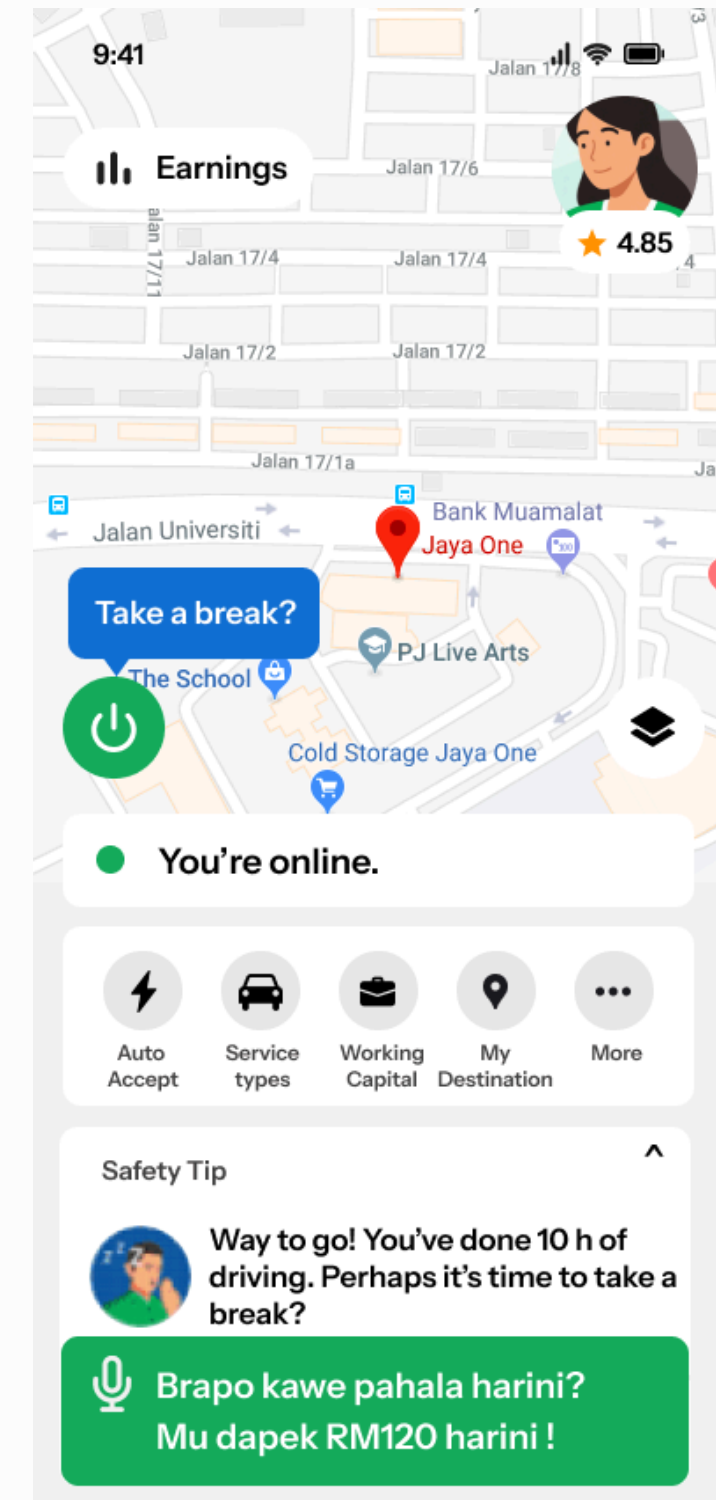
9:41

Jalan 17/8

Earnings

Jalan 17/6

4.85

Jalan 17/11

Jalan 17/4

Jalan 17/4

Jalan 17/2

Jalan 17/2

Jalan 17/1a

Jalan Universiti

Bank Muamalat

Jaya One

Take a break?

PJ Live Arts

The School

Cold Storage Jaya One

You're online.

Auto Accept

Service types

Working Capital

My Destination

More

Safety Tip

Way to go! You've done 10 h of driving. Perhaps it's time to take a break?

Brapo kawe pahala harini?
Mu dapek RM120 harini !